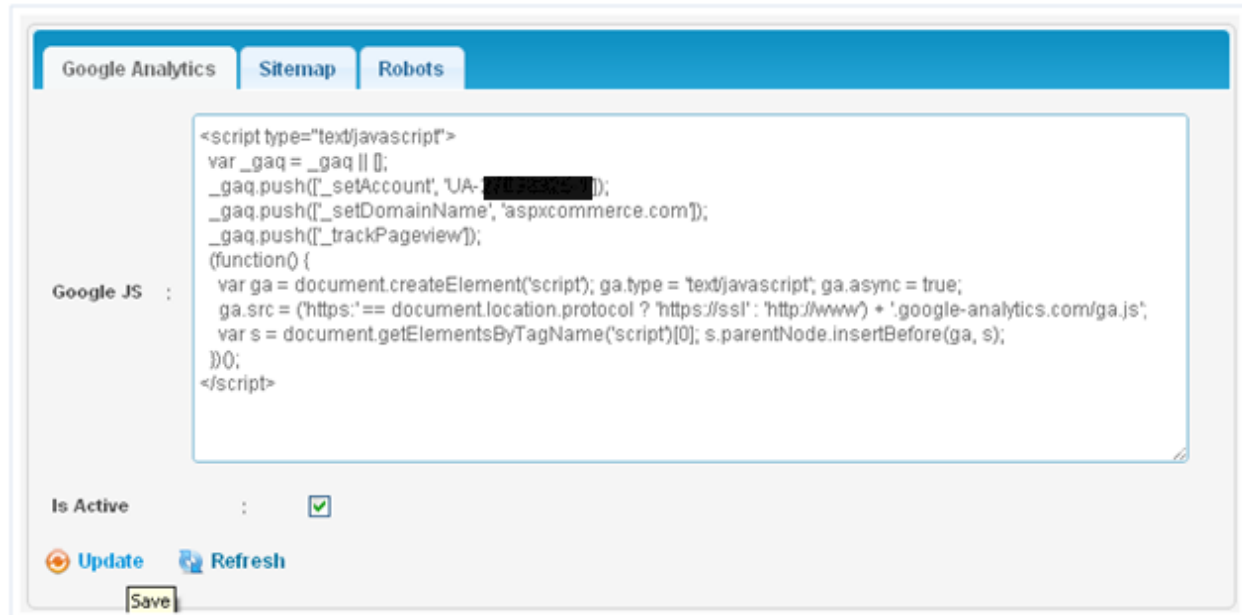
Google Analytics | Sitemap | Robots

Google JS :

<script type="text/javascript">
var _gaq = _gaq || [];
_gaq.push(['_setAccount', 'UA-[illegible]']);
_gaq.push(['_setDomainName', 'aspxcommerce.com']);
_gaq.push(['_trackPageview']);
(function() {
var ga = document.createElement('script'); ga.type = 'text/javascript'; ga.async = true;
ga.src = ('https:' == document.location.protocol ? 'https://ssl' : 'http://www') + '.google-analytics.com/ga.js';
var s = document.getElementsByTagName('script')[0]; s.parentNode.insertBefore(ga, s);
})();
</script>

Is Active :

Update Refresh

Save